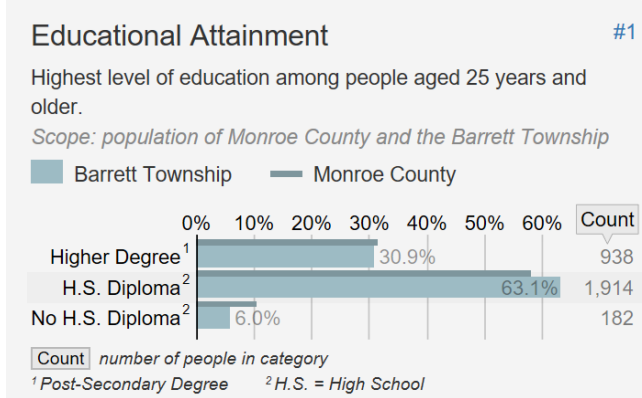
Educational Attainment

#1

Highest level of education among people aged 25 years and older.

Scope: population of Monroe County and the Barrett Township

Barrett Township
Monroe County

| | 0% 10% 20% 30% 40% 50% 60% | Count |
|---|---|---|
| Higher Degree$^1$ | 30.9% | 938 |
| H.S. Diploma$^2$ | 63.1% | 1,914 |
| No H.S. Diploma$^2$ | 6.0% | 182 |

Count number of people in category

$^1$ Post-Secondary Degree $^2$ H.S. = High School